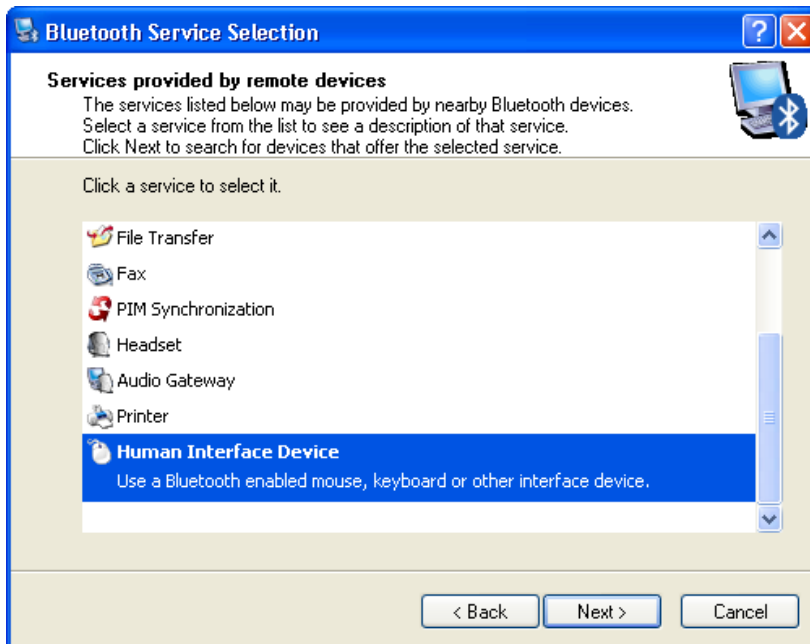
Bluetooth Service Selection

?

Services provided by remote devices

The services listed below may be provided by nearby Bluetooth devices. Select a service from the list to see a description of that service. Click Next to search for devices that offer the selected service.

Click a service to select it.

File Transfer

Fax

PIM Synchronization

Headset

Audio Gateway

Printer

Human Interface Device

Use a Bluetooth enabled mouse, keyboard or other interface device.

< Back

Next >

Cancel